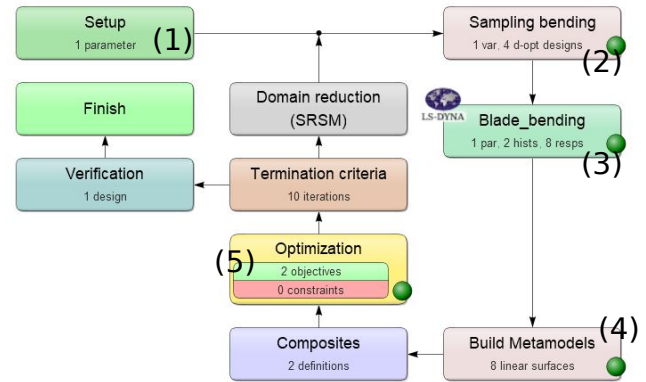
Setup
1 parameter
(1)

Sampling bending
1 var, 4 d-opt designs
(2)

Finish

Domain reduction
(SRSM)

LS-DYNA

Blade_bending
1 par, 2 hists, 8 resps
(3)

Verification
1 design

Termination criteria
10 iterations

(5)
Optimization
2 objectives
0 constraints

Composites
2 definitions

Build Metamodels
8 linear surfaces
(4)